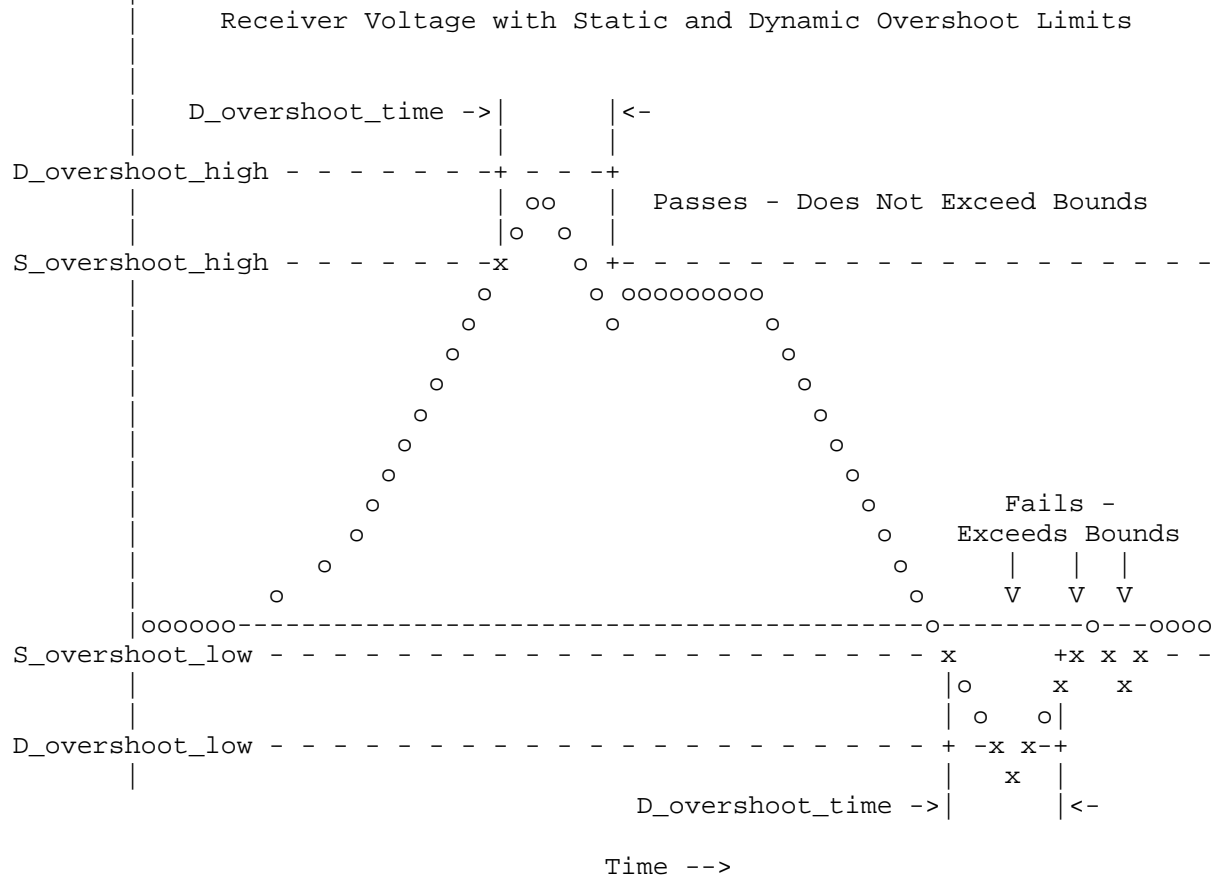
Receiver Voltage with Static and Dynamic Overshoot Limits

D_overshoot_time ->| |<-

D_overshoot_high

Passes - Does Not Exceed Bounds

S_overshoot_high

Fails - Exceeds Bounds

V V V

S_overshoot_low

D_overshoot_low

D_overshoot_time ->| |<-

Time -->